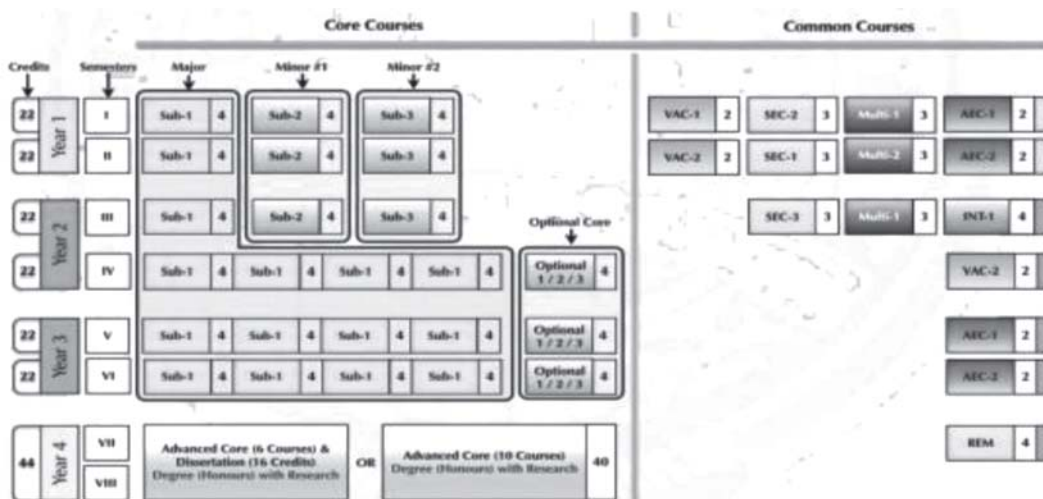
Core Courses

Common Courses

Credits

Semesters

Major

Minor #1

Minor #2

| Credits | Year | Semesters | Major | Minor #1 | Minor #2 |
|---|---|---|---|---|---|
| 22 | Year 1 | I | Sub-1 4 | Sub-2 4 | Sub-3 4 |
| 22 | | II | Sub-1 4 | Sub-2 4 | Sub-3 4 |
| 22 | Year 2 | III | Sub-1 4 | Sub-2 4 | Sub-3 4 |
| 22 | | IV | Sub-1 4 Sub-1 4 Sub-1 4 Sub-1 4 | | |
| 22 | Year 3 | V | Sub-1 4 Sub-1 4 Sub-1 4 Sub-1 4 | | |
| 22 | | VI | Sub-1 4 Sub-1 4 Sub-1 4 Sub-1 4 | | |
| 44 | Year 4 | VII, VIII | Advanced Core (6 Courses) & Dissertation (16 Credits) Degree (Honours) with Research | OR | Advanced Core (10 Courses) Degree (Honours) with Research 40 |

Optional Core

Optional 1 / 2 / 3 4

Optional 1 / 2 / 3 4

Optional 1 / 2 / 3 4

VAC-1 2 SEC-2 3 Multi-1 3 AEC-1 2

VAC-2 2 SEC-1 3 Multi-2 3 AEC-2 2

SEC-3 3 Multi-3 3 INT-1 4

VAC-2 2

AEC-1 2

AEC-2 2

REM 4